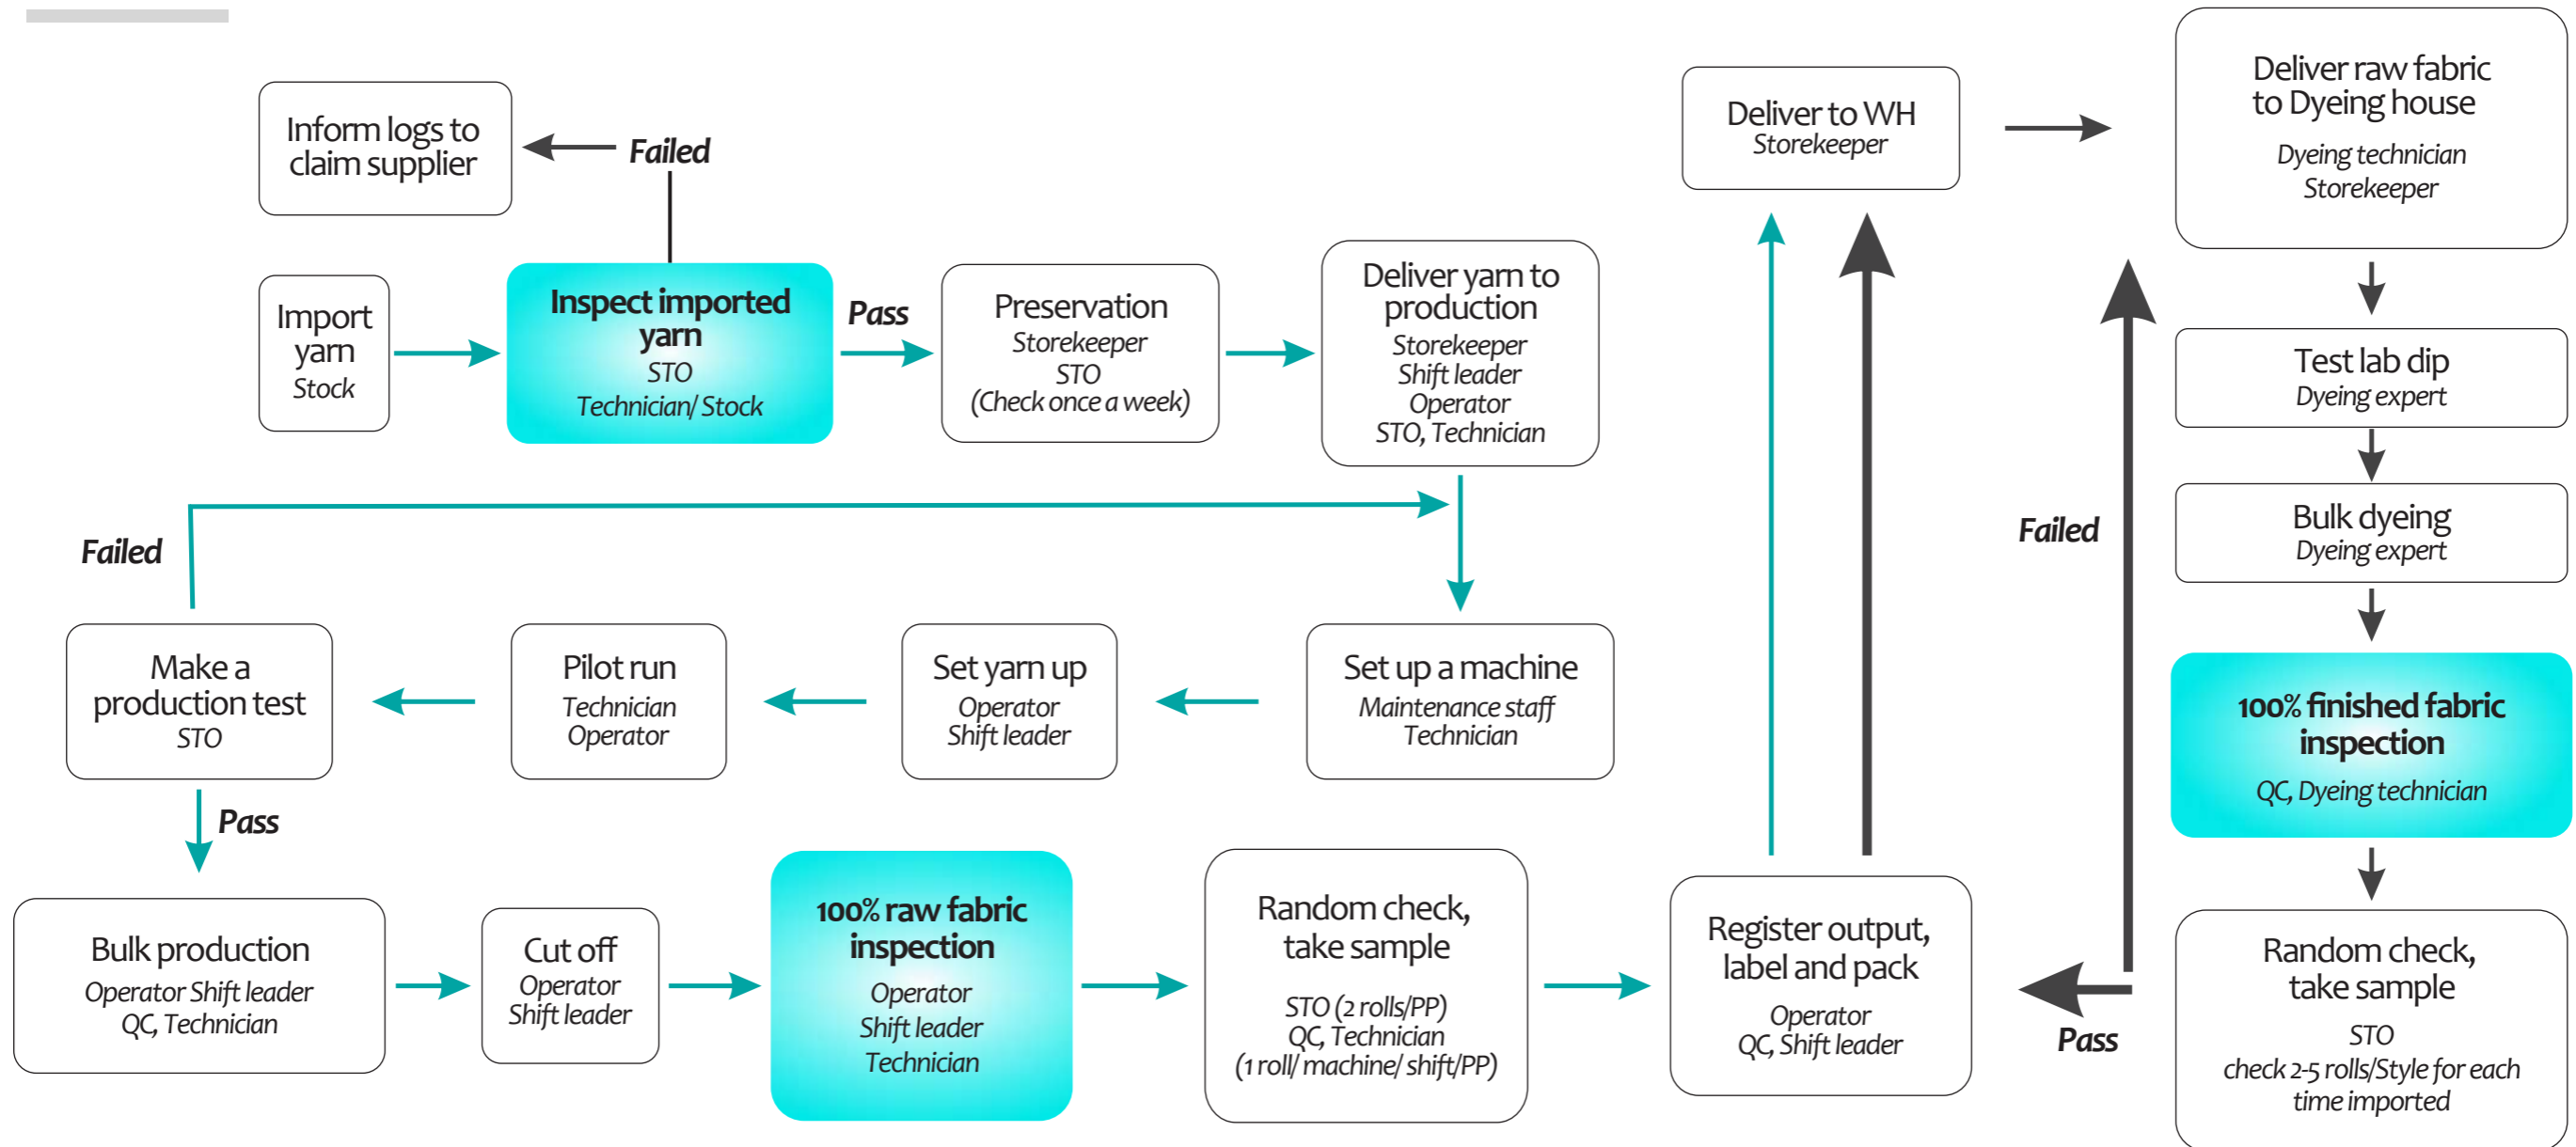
Inform logs to claim supplier

Failed

Import yarn
Stock

Inspect imported yarn
STO
Technician/ Stock

Pass

Preservation
Storekeeper
STO
(Check once a week)

Deliver yarn to production
Storekeeper
Shift leader
Operator
STO, Technician

Deliver to WH
Storekeeper

Deliver raw fabric to Dyeing house
Dyeing technician
Storekeeper

Test lab dip
Dyeing expert

Bulk dyeing
Dyeing expert

100% finished fabric inspection
QC, Dyeing technician

Random check, take sample
STO
check 2-5 rolls/Style for each time imported

Failed

Failed

Make a production test
STO

Pilot run
Technician
Operator

Set yarn up
Operator
Shift leader

Set up a machine
Maintenance staff
Technician

Pass

Bulk production
Operator Shift leader
QC, Technician

Cut off
Operator
Shift leader

100% raw fabric inspection
Operator
Shift leader
Technician

Random check, take sample
STO (2 rolls/PP)
QC, Technician
(1 roll/ machine/ shift/PP)

Register output, label and pack
Operator
QC, Shift leader

Pass